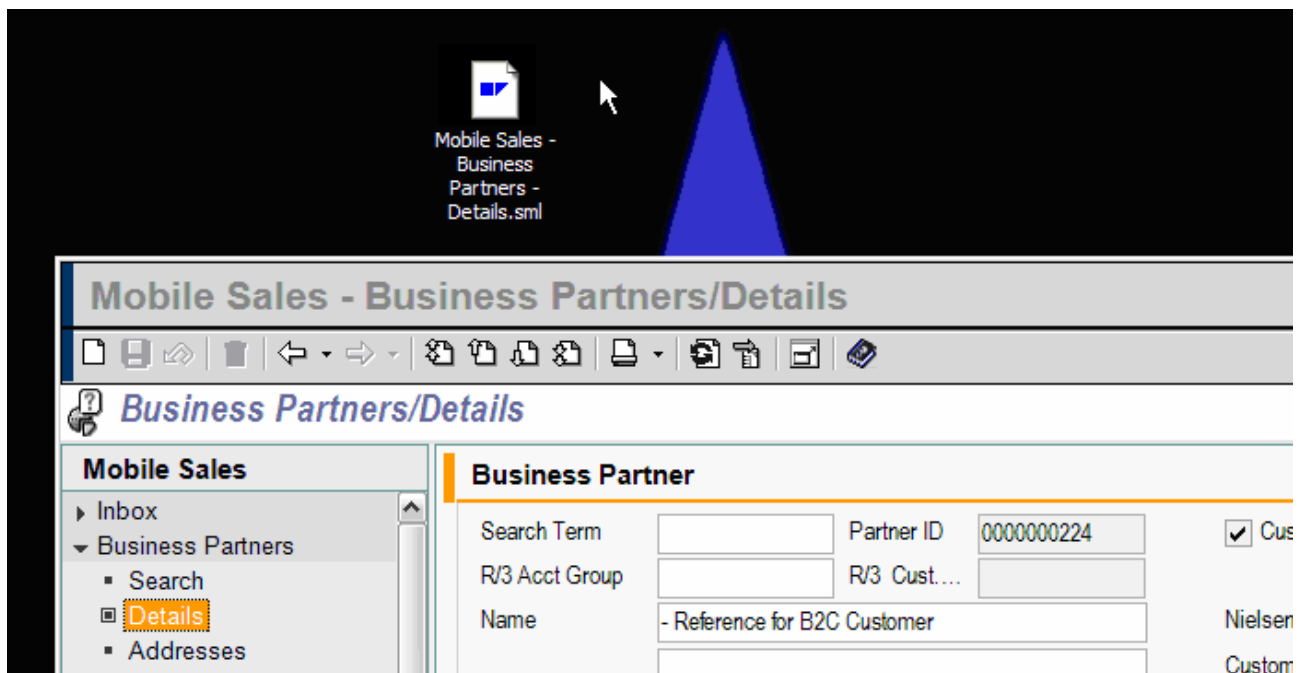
Mobile Sales - Business Partners - Details.sml

Mobile Sales - Business Partners/Details

Business Partners/Details

Mobile Sales
▸ Inbox
▾ Business Partners
▪ Search
▪ Details
▪ Addresses

Business Partner

Search Term
Partner ID 0000000224
Cus
R/3 Acct Group
R/3 Cust....
Name - Reference for B2C Customer
Nielsen
Custom